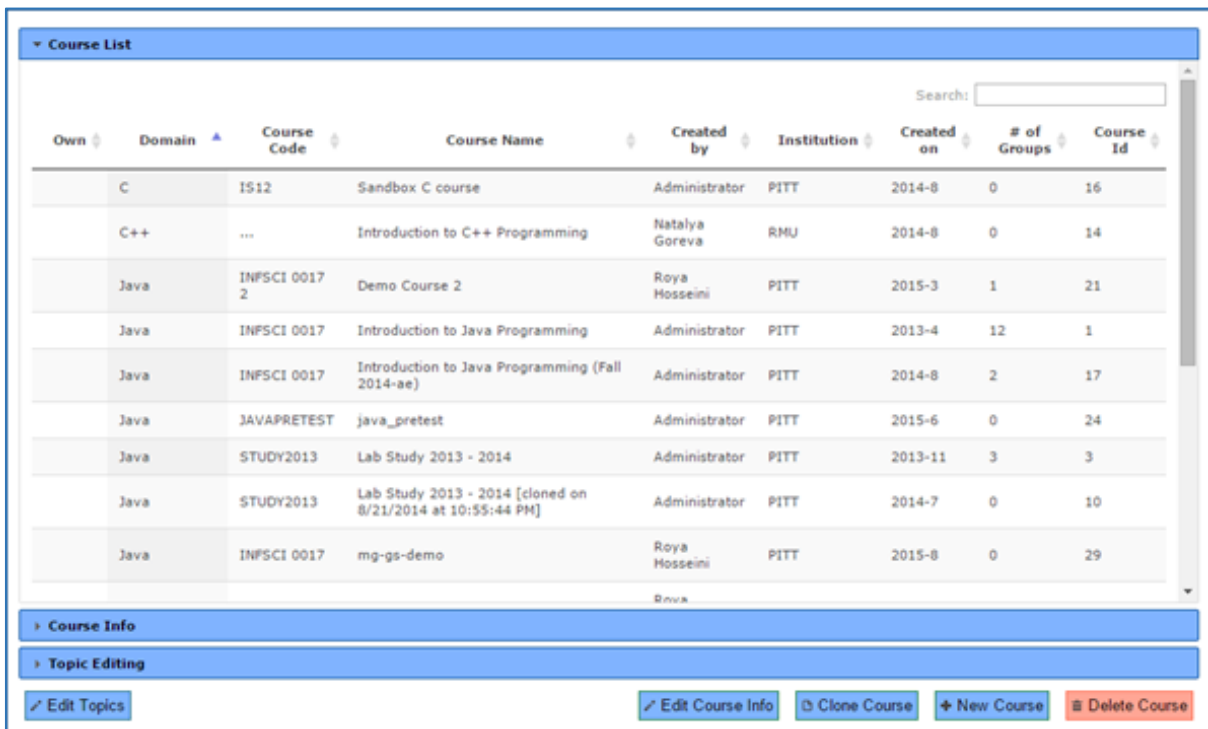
Course List

Search:

| Own | Domain | Course Code | Course Name | Created by | Institution | Created on | # of Groups | Course Id |
|---|---|---|---|---|---|---|---|---|
| | C | IS12 | Sandbox C course | Administrator | PITT | 2014-8 | 0 | 16 |
| | C++ | ... | Introduction to C++ Programming | Natalya Goreva | RMU | 2014-8 | 0 | 14 |
| | Java | INFSCI 0017 2 | Demo Course 2 | Roya Hosseini | PITT | 2015-3 | 1 | 21 |
| | Java | INFSCI 0017 | Introduction to Java Programming | Administrator | PITT | 2013-4 | 12 | 1 |
| | Java | INFSCI 0017 | Introduction to Java Programming (Fall 2014-ae) | Administrator | PITT | 2014-8 | 2 | 17 |
| | Java | JAVAPRETEST | java_pretest | Administrator | PITT | 2015-6 | 0 | 24 |
| | Java | STUDY2013 | Lab Study 2013 - 2014 | Administrator | PITT | 2013-11 | 3 | 3 |
| | Java | STUDY2013 | Lab Study 2013 - 2014 [cloned on 8/21/2014 at 10:55:44 PM] | Administrator | PITT | 2014-7 | 0 | 10 |
| | Java | INFSCI 0017 | mg-gs-demo | Roya Hosseini | PITT | 2015-8 | 0 | 29 |
| | | | | Roya | | | | |

Course Info

Topic Editing

Edit Topics

Edit Course Info

Clone Course

New Course

Delete Course